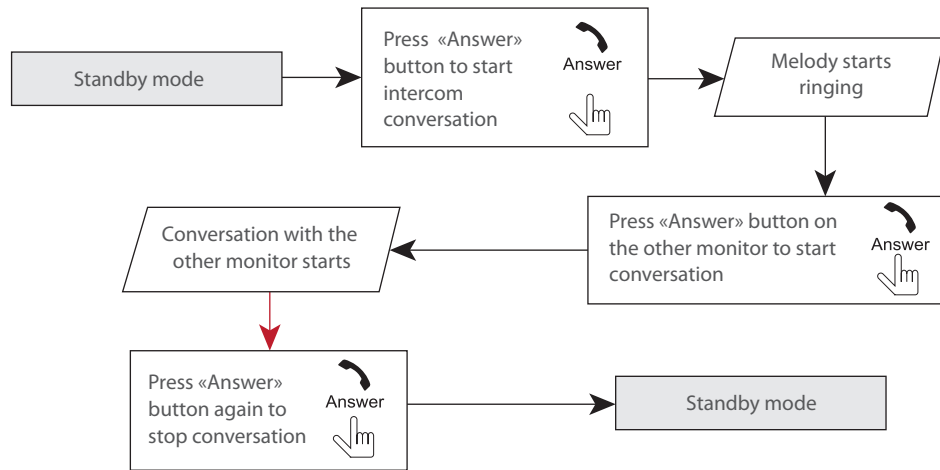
Standby mode

Press «Answer» button to start intercom conversation

Answer

Melody starts ringing

Press «Answer» button on the other monitor to start conversation

Answer

Conversation with the other monitor starts

Press «Answer» button again to stop conversation

Answer

Standby mode